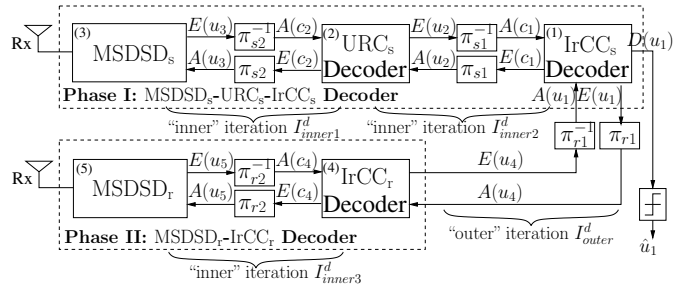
Rx

(3) $\text{MSDSD}_s$

$E(u_3)$ $\pi_{s2}^{-1}$ $A(c_2)$

$A(u_3)$ $\pi_{s2}$ $E(c_2)$

(2) $\text{URC}_s$ Decoder

$E(u_2)$ $\pi_{s1}^{-1}$ $A(c_1)$

$A(u_2)$ $\pi_{s1}$ $E(c_1)$

(1) $\text{IrCC}_s$ Decoder

$D(u_1)$

Phase I: $\text{MSDSD}_s$-$\text{URC}_s$-$\text{IrCC}_s$ Decoder

$A(u_1)$ $E(u_1)$

"inner" iteration $I^d_{inner1}$

"inner" iteration $I^d_{inner2}$

$\pi_{r1}^{-1}$ $\pi_{r1}$

Rx

(5) $\text{MSDSD}_r$

$E(u_5)$ $\pi_{r2}^{-1}$ $A(c_4)$

$A(u_5)$ $\pi_{r2}$ $E(c_4)$

(4) $\text{IrCC}_r$ Decoder

$E(u_4)$

$A(u_4)$

Phase II: $\text{MSDSD}_r$-$\text{IrCC}_r$ Decoder

"outer" iteration $I^d_{outer}$

$\hat{u}_1$

"inner" iteration $I^d_{inner3}$